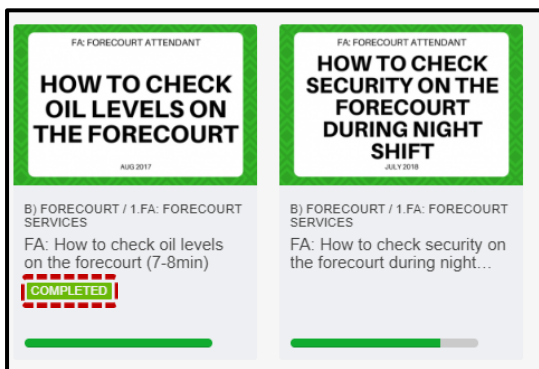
FA: FORECOURT ATTENDANT

HOW TO CHECK OIL LEVELS ON THE FORECOURT

AUG 2017

B) FORECOURT / 1.FA: FORECOURT SERVICES

FA: How to check oil levels on the forecourt (7-8min)

COMPLETED

FA: FORECOURT ATTENDANT

HOW TO CHECK SECURITY ON THE FORECOURT DURING NIGHT SHIFT

JULY 2018

B) FORECOURT / 1.FA: FORECOURT SERVICES

FA: How to check security on the forecourt during night…